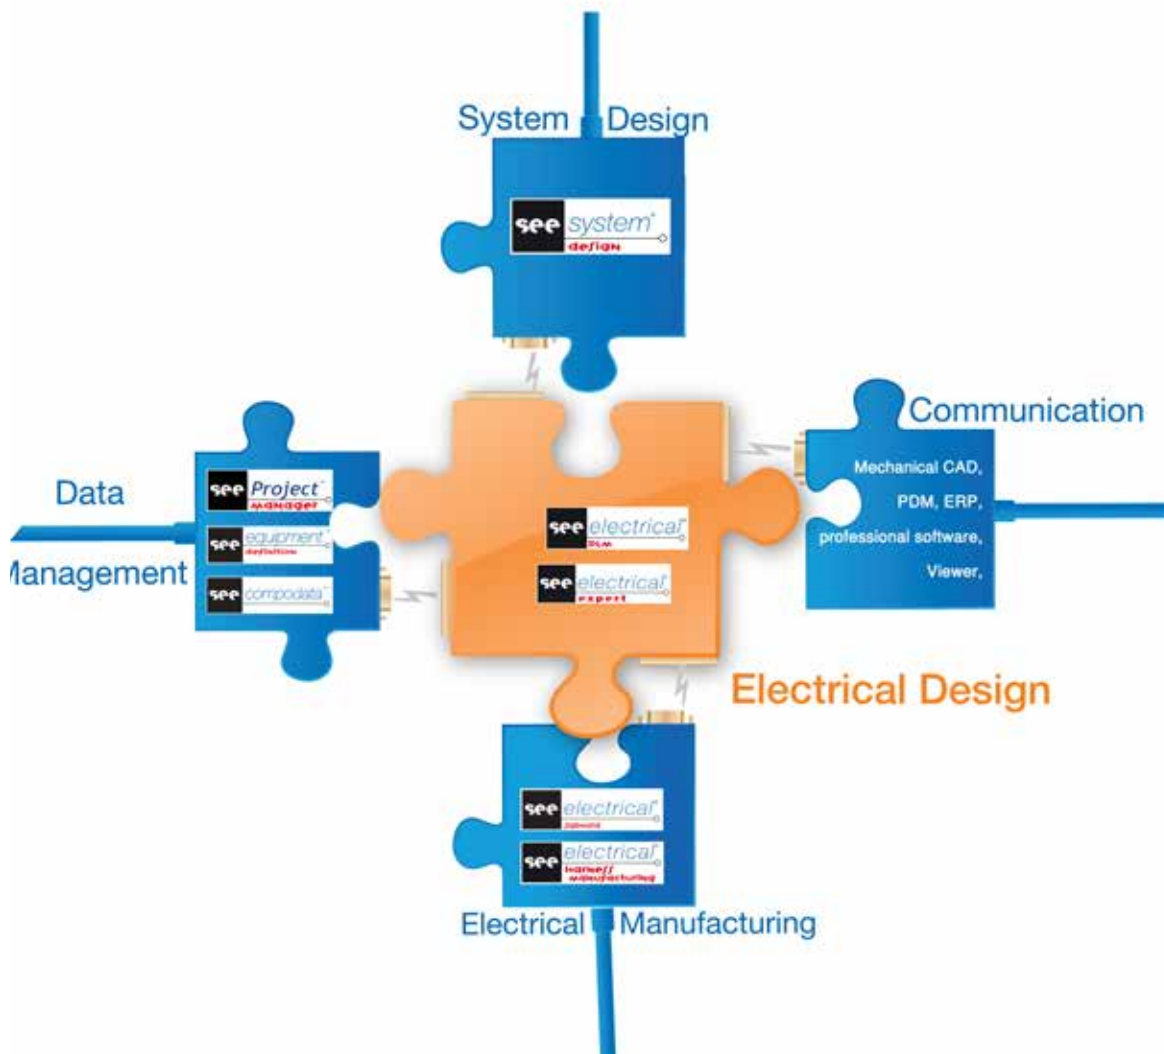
System Design

see system design

Data Management

see Project manager

see equipment definition

see compodata

see electrical PLM

see electrical expert

Communication

Mechanical CAD, PDM, ERP, professional software, Viewer,

Electrical Design

see electrical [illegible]

see electrical harness manufacturing

Electrical Manufacturing